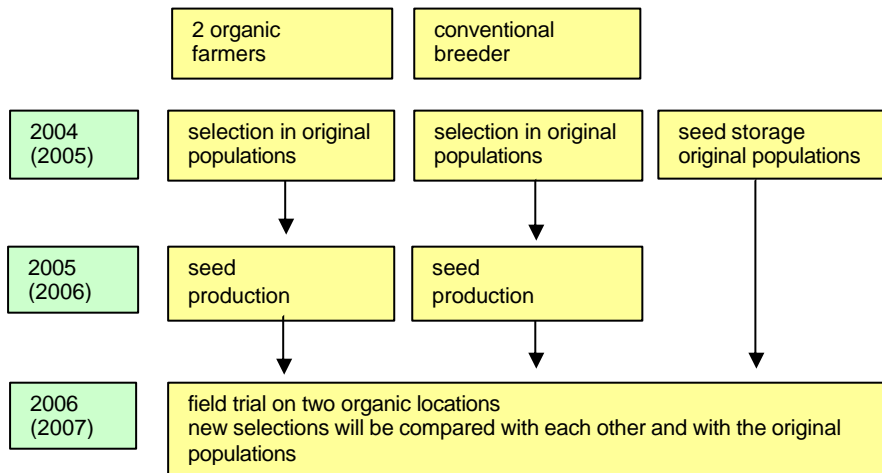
2 organic farmers

conventional breeder

2004 (2005)

selection in original populations

selection in original populations

seed storage original populations

2005 (2006)

seed production

seed production

2006 (2007)

field trial on two organic locations
new selections will be compared with each other and with the original populations